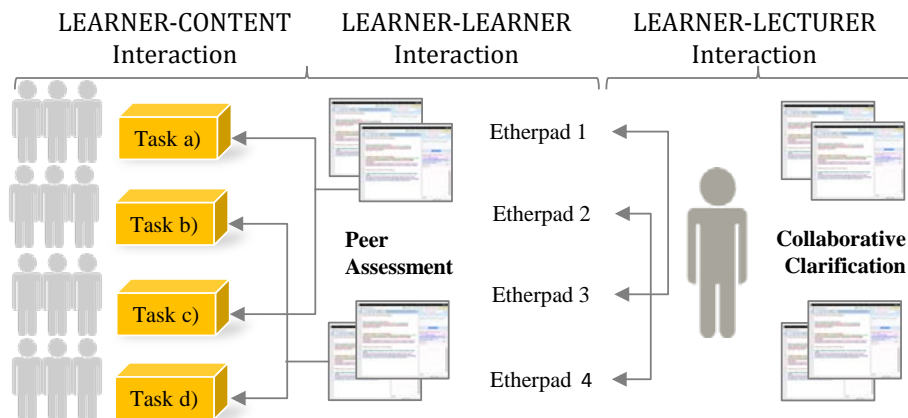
LEARNER-CONTENT Interaction

LEARNER-LEARNER Interaction

LEARNER-LECTURER Interaction

Task a)

Task b)

Task c)

Task d)

Peer Assessment

Etherpad 1

Etherpad 2

Etherpad 3

Etherpad 4

Collaborative Clarification